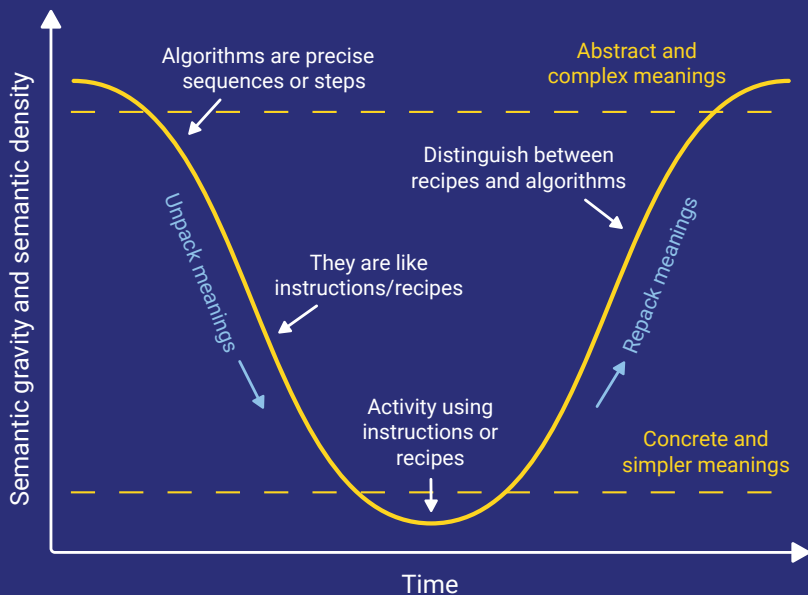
Semantic gravity and semantic density

Algorithms are precise sequences or steps

Abstract and complex meanings

Distinguish between recipes and algorithms

Unpack meanings

Repack meanings

They are like instructions/recipes

Activity using instructions or recipes

Concrete and simpler meanings

Time